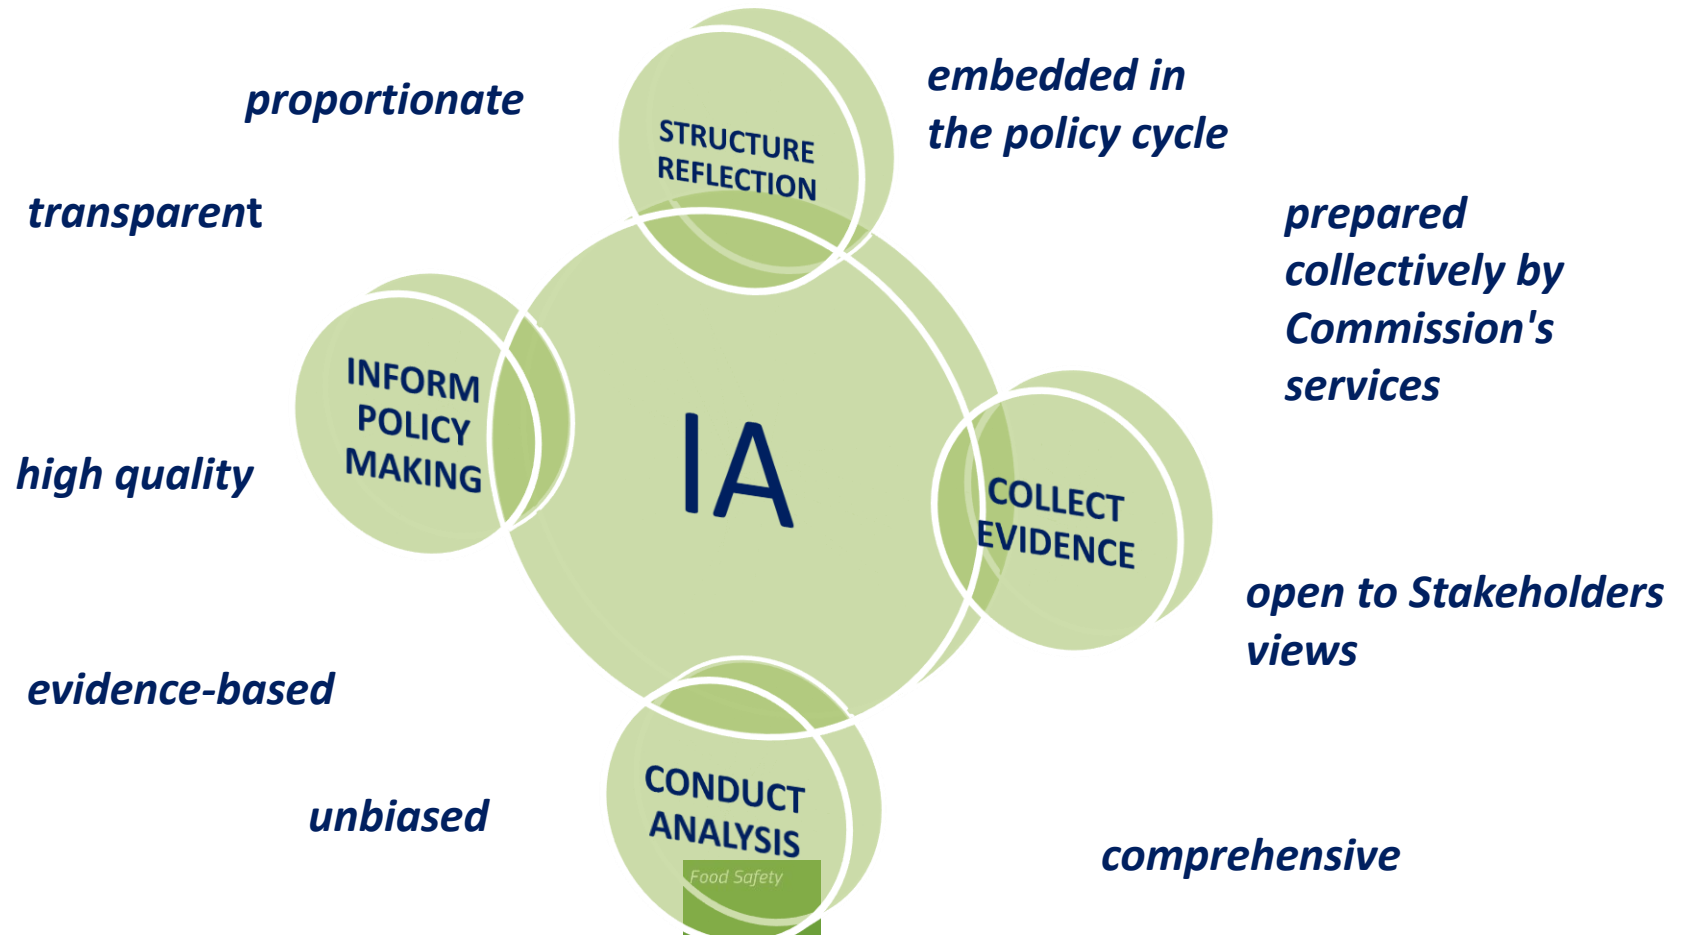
proportionate

STRUCTURE REFLECTION

embedded in the policy cycle

transparent

prepared collectively by Commission's services

INFORM POLICY MAKING

IA

high quality

COLLECT EVIDENCE

open to Stakeholders views

evidence-based

CONDUCT ANALYSIS

Food Safety

unbiased

comprehensive